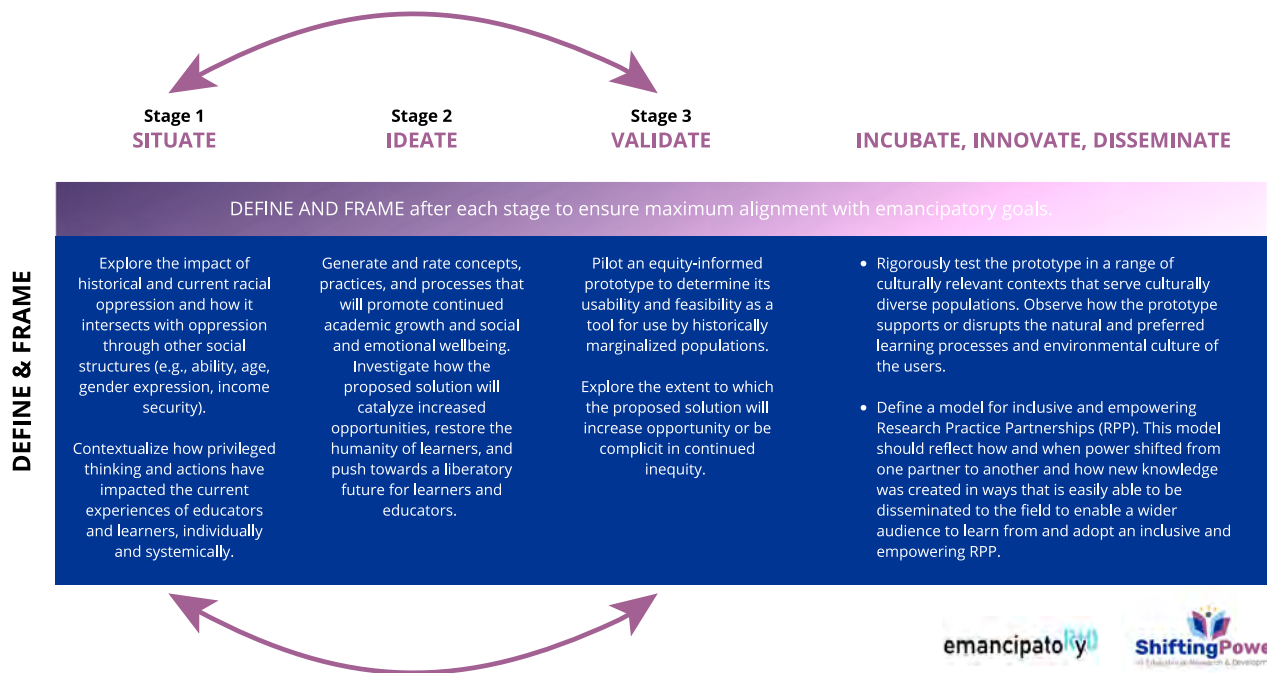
Stage 1
SITUATE

Stage 2
IDEATE

Stage 3
VALIDATE

INCUBATE, INNOVATE, DISSEMINATE

DEFINE AND FRAME after each stage to ensure maximum alignment with emancipatory goals.

DEFINE & FRAME

Explore the impact of historical and current racial oppression and how it intersects with oppression through other social structures (e.g., ability, age, gender expression, income security).

Contextualize how privileged thinking and actions have impacted the current experiences of educators and learners, individually and systemically.

Generate and rate concepts, practices, and processes that will promote continued academic growth and social and emotional wellbeing. Investigate how the proposed solution will catalyze increased opportunities, restore the humanity of learners, and push towards a liberatory future for learners and educators.

Pilot an equity-informed prototype to determine its usability and feasibility as a tool for use by historically marginalized populations.

Explore the extent to which the proposed solution will increase opportunity or be complicit in continued inequity.

• Rigorously test the prototype in a range of culturally relevant contexts that serve culturally diverse populations. Observe how the prototype supports or disrupts the natural and preferred learning processes and environmental culture of the users.

• Define a model for inclusive and empowering Research Practice Partnerships (RPP). This model should reflect how and when power shifted from one partner to another and how new knowledge was created in ways that is easily able to be disseminated to the field to enable a wider audience to learn from and adopt an inclusive and empowering RPP.

emancipatoRy

ShiftingPowe
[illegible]